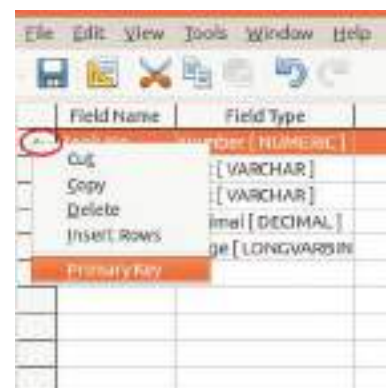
File Edit View Tools Window Help

| Field Name | Field Type |
|---|---|
| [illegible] | Number [ NUMERIC ] |
| | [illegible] [ VARCHAR ] |
| | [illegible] [ VARCHAR ] |
| | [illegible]imal [ DECIMAL ] |
| | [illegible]ge [ LONGVARBIN |

Cut
Copy
Delete
Insert Rows
Primary Key